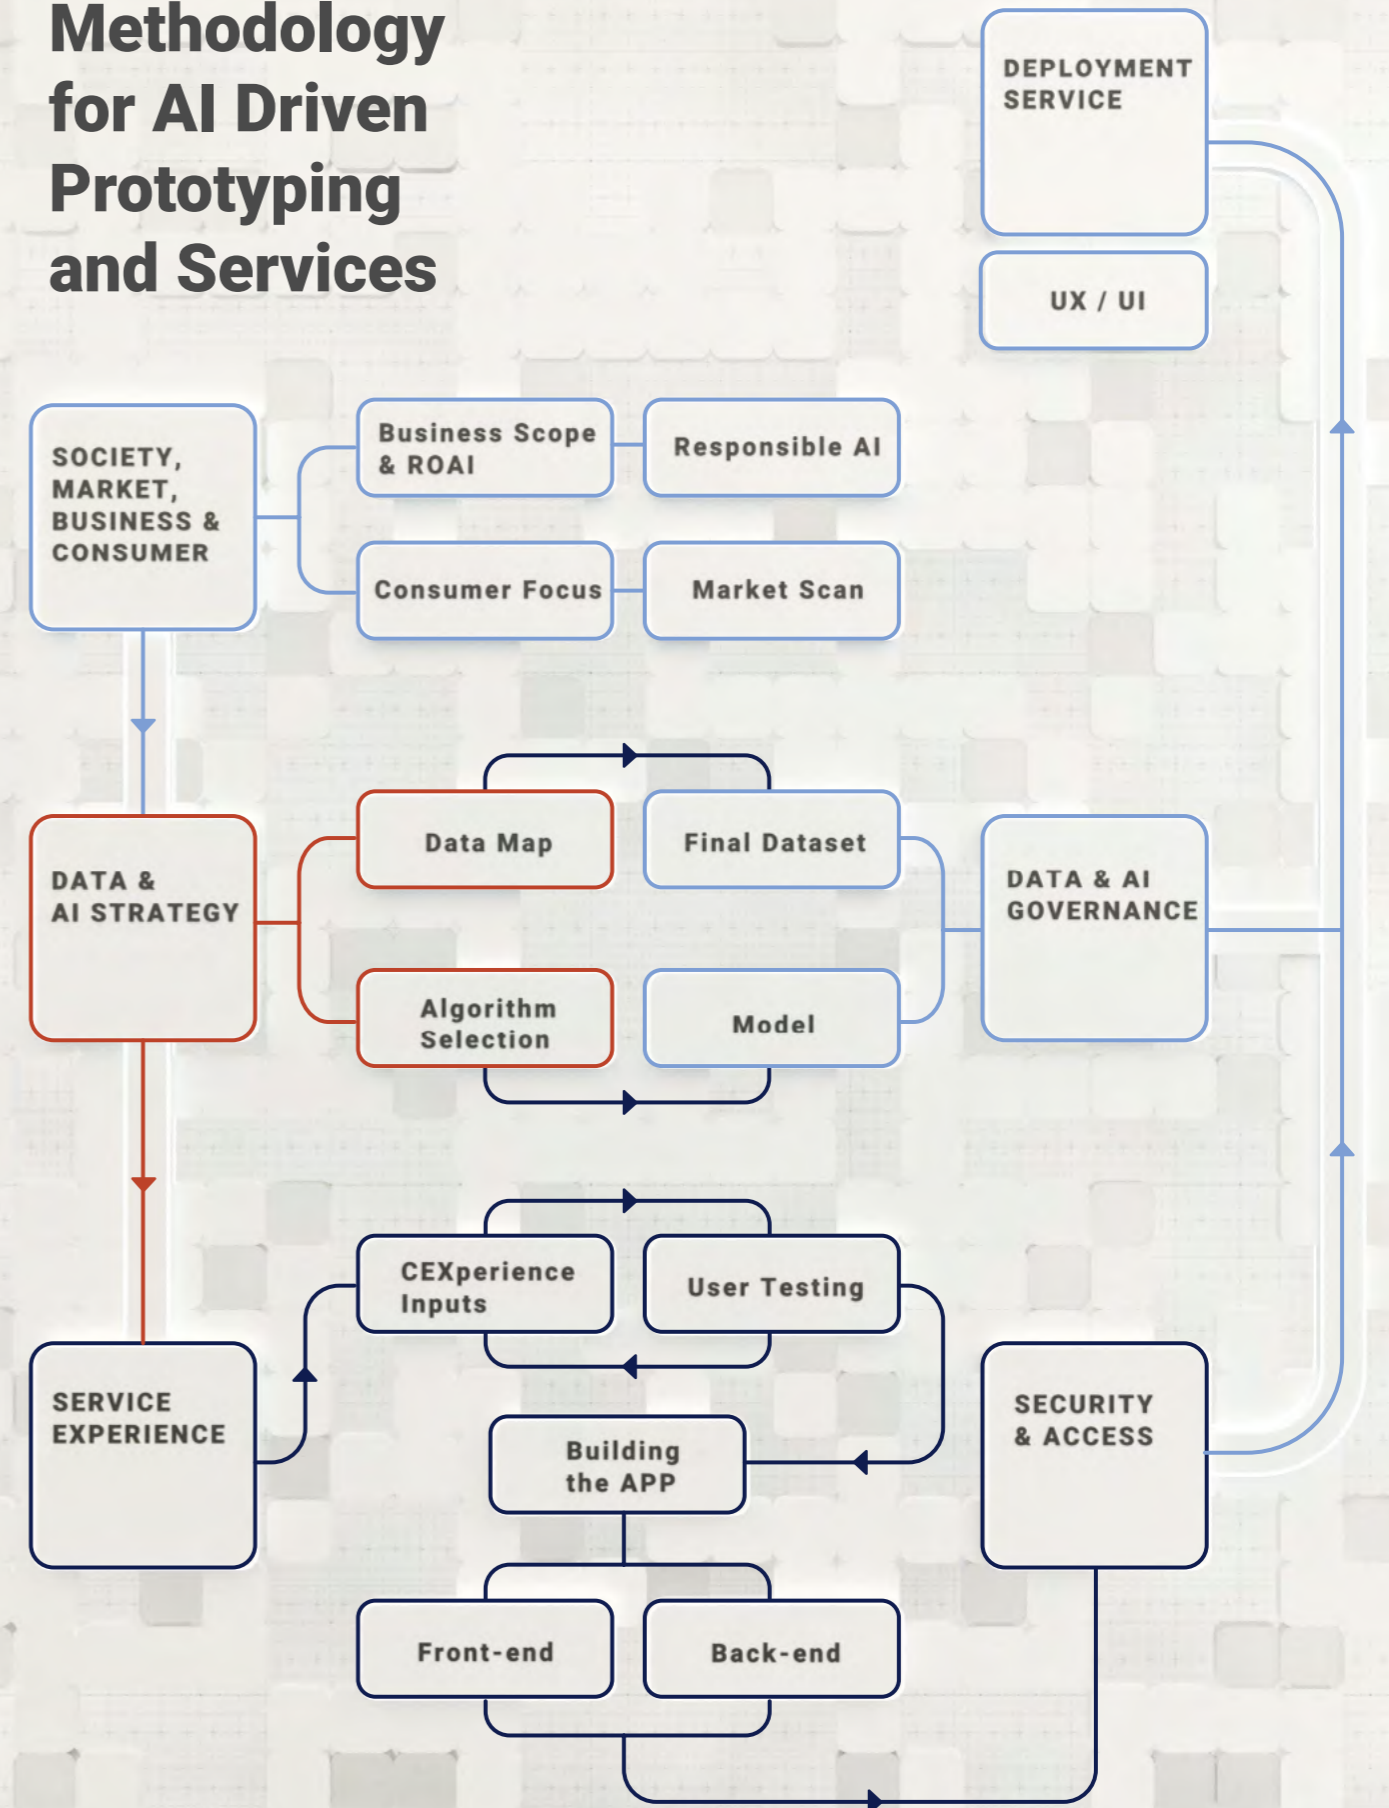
Methodology for AI Driven Prototyping and Services

DEPLOYMENT SERVICE

UX / UI

SOCIETY, MARKET, BUSINESS & CONSUMER

Business Scope & ROAI

Responsible AI

Consumer Focus

Market Scan

DATA & AI STRATEGY

Data Map

Final Dataset

DATA & AI GOVERNANCE

Algorithm Selection

Model

CEXperience Inputs

User Testing

SERVICE EXPERIENCE

Building the APP

SECURITY & ACCESS

Front-end

Back-end